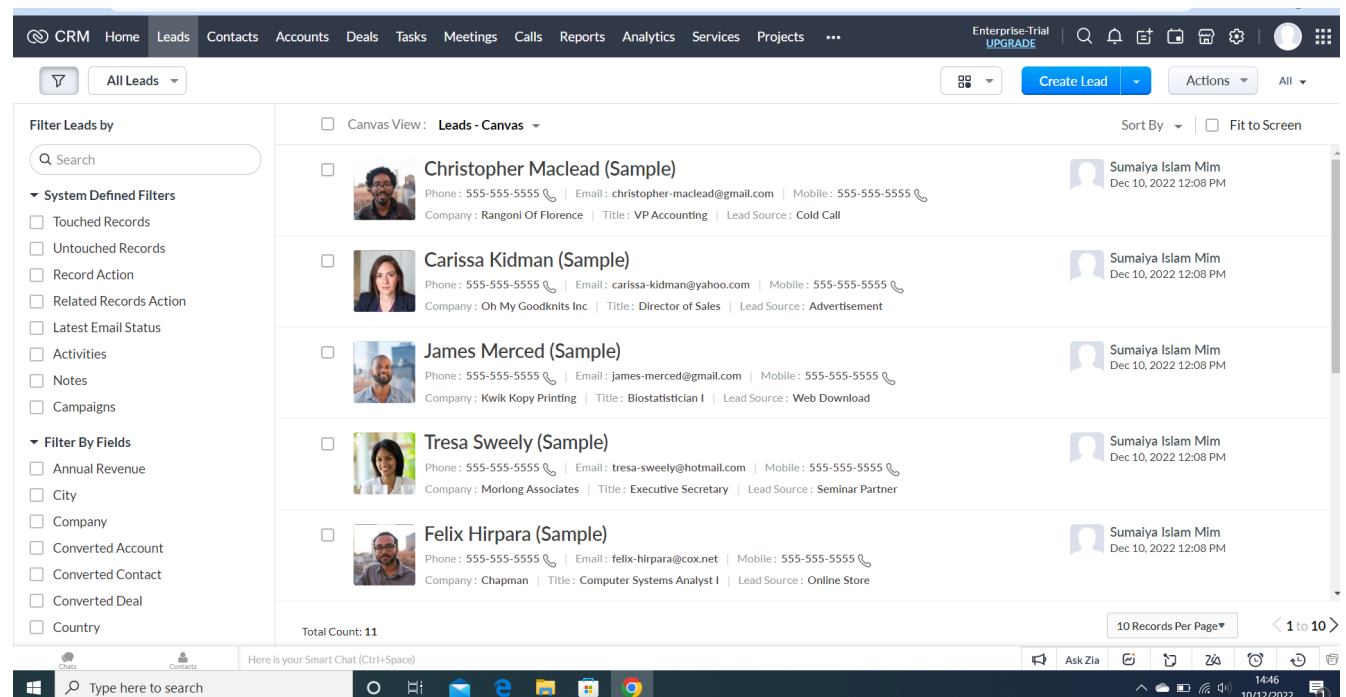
CRM Home Leads Contacts Accounts Deals Tasks Meetings Calls Reports Analytics Services Projects •••

Enterprise-Trial UPGRADE

All Leads

Create Lead

Actions

All

Filter Leads by

Search

System Defined Filters

Touched Records

Untouched Records

Record Action

Related Records Action

Latest Email Status

Activities

Notes

Campaigns

Filter By Fields

Annual Revenue

City

Company

Converted Account

Converted Contact

Converted Deal

Country

Canvas View : Leads - Canvas

Sort By

Fit to Screen

Christopher Maclead (Sample)
Phone : 555-555-5555 | Email : christopher-maclead@gmail.com | Mobile : 555-555-5555
Company : Rangoni Of Florence | Title : VP Accounting | Lead Source : Cold Call

Sumaiya Islam Mim
Dec 10, 2022 12:08 PM

Carissa Kidman (Sample)
Phone : 555-555-5555 | Email : carissa-kidman@yahoo.com | Mobile : 555-555-5555
Company : Oh My Goodknits Inc | Title : Director of Sales | Lead Source : Advertisement

Sumaiya Islam Mim
Dec 10, 2022 12:08 PM

James Merced (Sample)
Phone : 555-555-5555 | Email : james-merced@gmail.com | Mobile : 555-555-5555
Company : Kwik Kopy Printing | Title : Biostatistician I | Lead Source : Web Download

Sumaiya Islam Mim
Dec 10, 2022 12:08 PM

Tresa Sweely (Sample)
Phone : 555-555-5555 | Email : tresa-sweely@hotmail.com | Mobile : 555-555-5555
Company : Morlong Associates | Title : Executive Secretary | Lead Source : Seminar Partner

Sumaiya Islam Mim
Dec 10, 2022 12:08 PM

Felix Hirpara (Sample)
Phone : 555-555-5555 | Email : felix-hirpara@cox.net | Mobile : 555-555-5555
Company : Chapman | Title : Computer Systems Analyst I | Lead Source : Online Store

Sumaiya Islam Mim
Dec 10, 2022 12:08 PM

Total Count: 11

10 Records Per Page

1 to 10

Chats Contacts Here is your Smart Chat (Ctrl+Space)

Ask Zia

Type here to search

14:46
10/12/2022